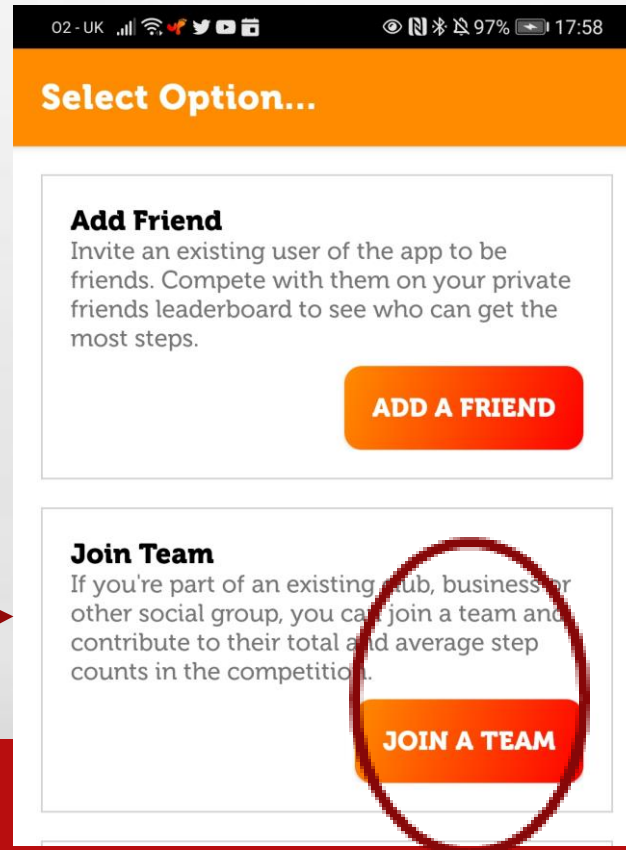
O2 - UK 97% 17:58

Select Option...

Add Friend
Invite an existing user of the app to be friends. Compete with them on your private friends leaderboard to see who can get the most steps.

ADD A FRIEND

Join Team
If you're part of an existing club, business or other social group, you can join a team and contribute to their total and average step counts in the competition.

JOIN A TEAM